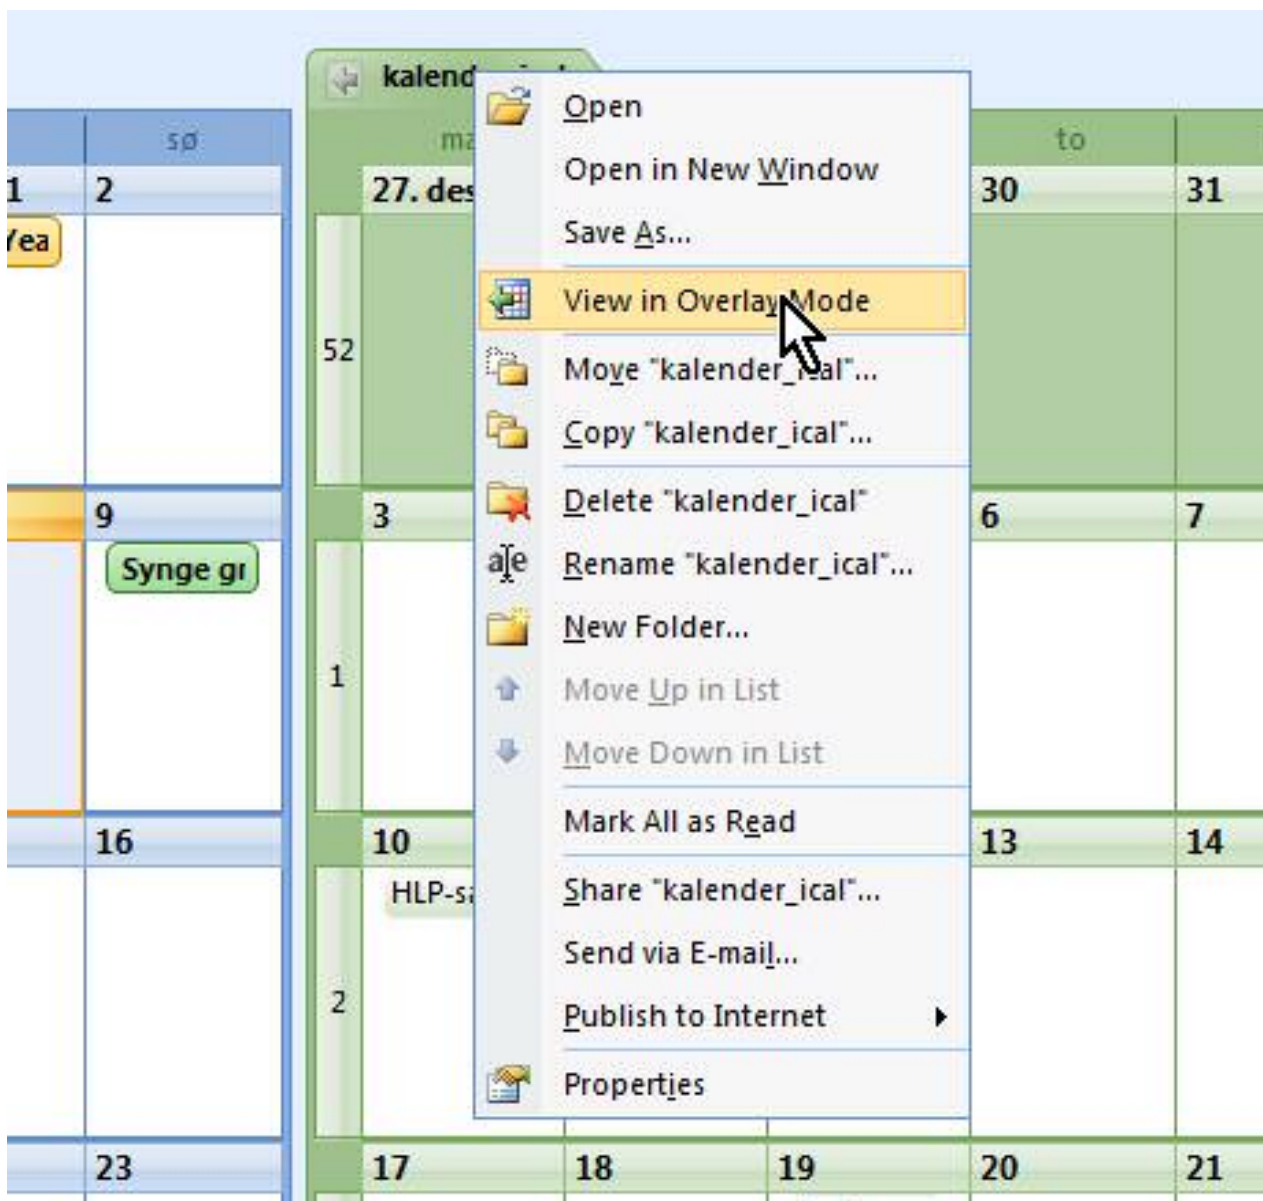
sø

1 2

'ea

kalend

ma

27. des

52

30 31

to

9

Synge gı

3

1

6 7

16

10

HLP-s

2

13 14

23

17 18 19 20 21

Open
Open in New Window
Save As...
View in Overlay Mode
Move "kalender_ical"...
Copy "kalender_ical"...
Delete "kalender_ical"
Rename "kalender_ical"...
New Folder...
Move Up in List
Move Down in List
Mark All as Read
Share "kalender_ical"...
Send via E-mail...
Publish to Internet
Properties